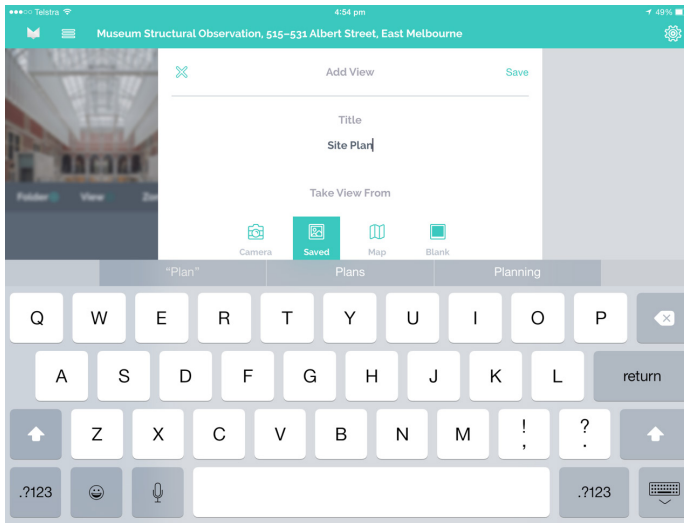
Telstra 4:54 pm 49%

Museum Structural Observation, 515–531 Albert Street, East Melbourne

Folder View Zo

Add View Save

Title

Site Plan

Take View From

Camera Saved Map Blank

"Plan" Plans Planning

Q W E R T Y U I O P

A S D F G H J K L return

Z X C V B N M ! , ? .

.?123 .?123